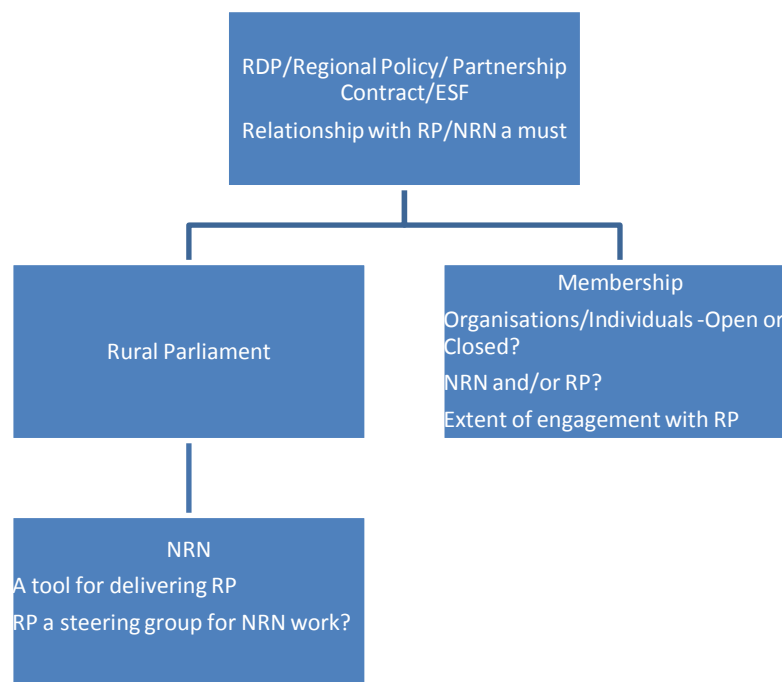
RDP/Regional Policy/ Partnership Contract/ESF

Relationship with RP/NRN a must

Rural Parliament

Membership

Organisations/Individuals -Open or Closed?

NRN and/or RP?

Extent of engagement with RP

NRN

A tool for delivering RP

RP a steering group for NRN work?